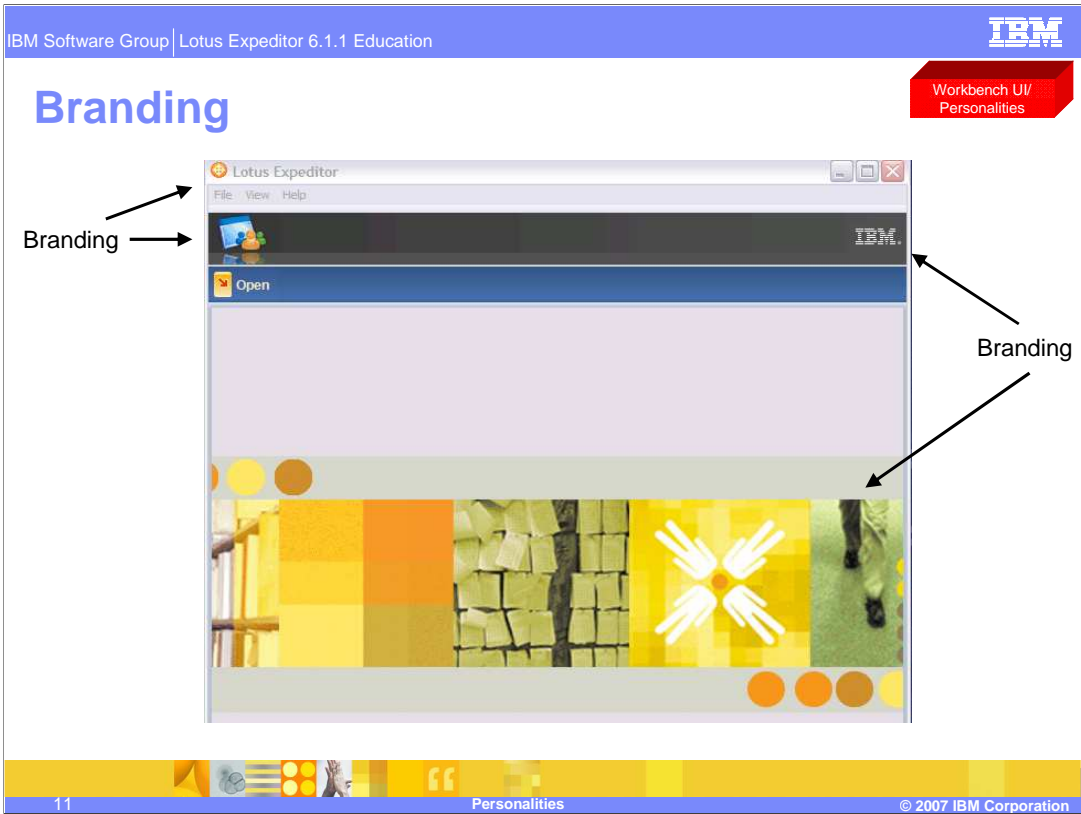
IBM Software Group | Lotus Expeditor 6.1.1 Education

IBM

Workbench UI/ Personalities

Branding

Lotus Expeditor

File View Help

IBM.

Open

Branding

Branding

11

Personalities

© 2007 IBM Corporation